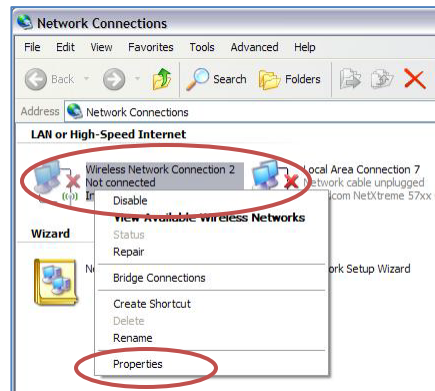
Network Connections

File Edit View Favorites Tools Advanced Help

Back Search Folders

Address Network Connections

LAN or High-Speed Internet

Wireless Network Connection 2
Not connected
In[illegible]

Local Area Connection 7
Network cable unplugged
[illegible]com NetXtreme 57xx

Wizard

Ne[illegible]

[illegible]ork Setup Wizard

Disable
View Available Wireless Networks
Status
Repair
Bridge Connections
Create Shortcut
Delete
Rename
Properties